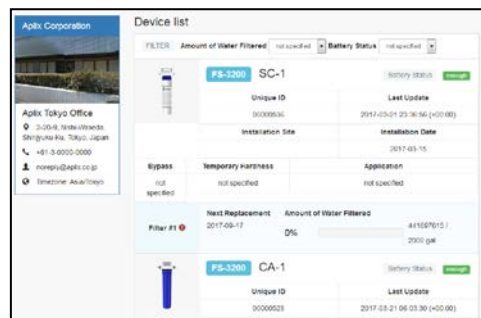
Aplix Corporation

Aplix Tokyo Office

3-20-9, Nishi-Waseda, Shinjuku-ku, Tokyo, Japan

+81-3-6000-0000

noreply@aplix.co.jp

Timezone: Asia/Tokyo

Device list

FILTER Amount of Water Filtered not specified Battery Status not specified

FS-3200 SC-1

Battery Status enough

| Unique ID | Last Update |
|---|---|
| 00000536 | 2017-03-01 23:36:56 (+00:00) |

| Installation Site | Installation Date |
|---|---|
| | 2017-03-15 |

| Bypass | Temporary Hardness | Application |
|---|---|---|
| not specified | not specified | not specified |

Filter #1

| Next Replacement | Amount of Water Filtered | |
|---|---|---|
| 2017-09-17 | 0% | 44100?015 / 2000 gal |

FS-3200 CA-1

Battery Status enough

| Unique ID | Last Update |
|---|---|
| 00000528 | 2017-03-21 06:03:30 (+00:00) |